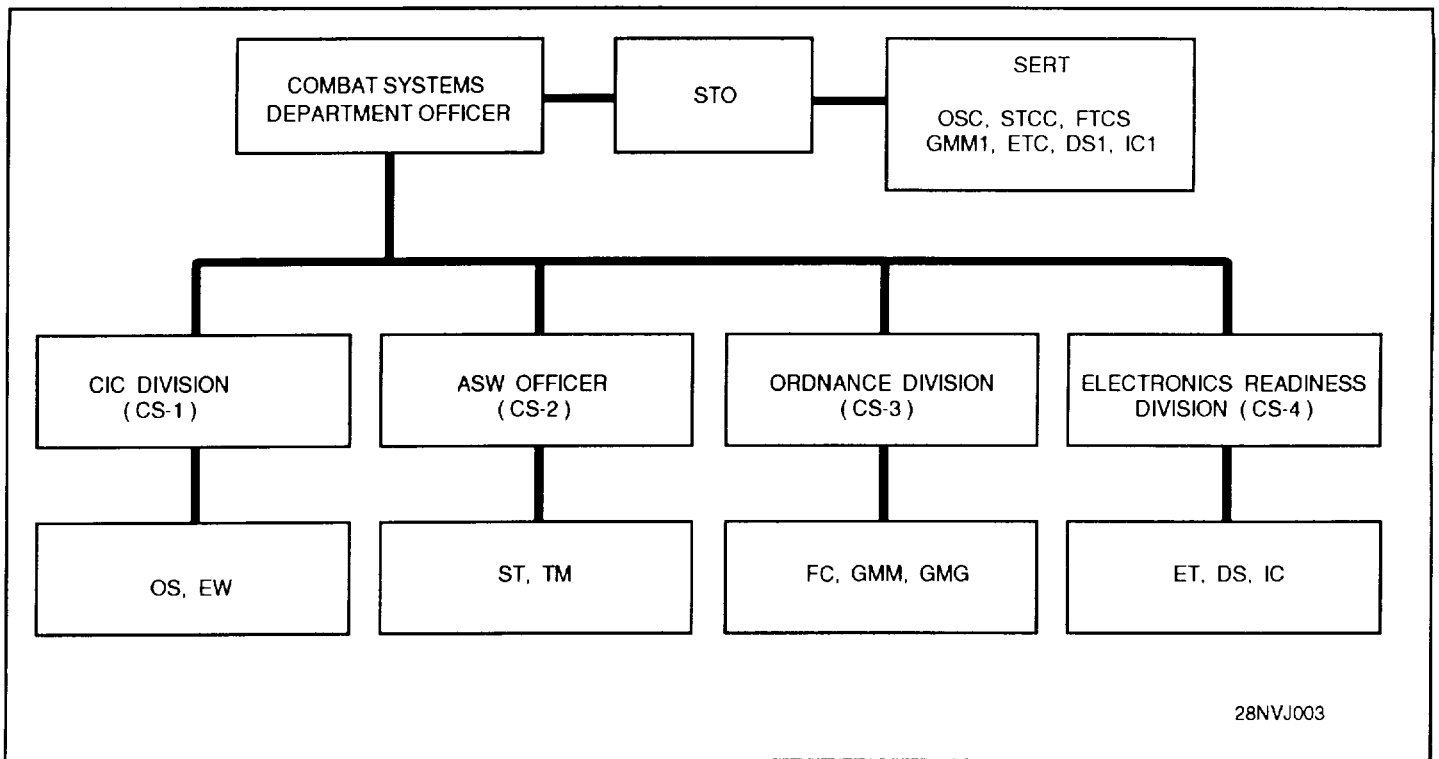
COMBAT SYSTEMS DEPARTMENT OFFICER

STO

SERT

OSC, STCC, FTCS
GMM1, ETC, DS1, IC1

CIC DIVISION
( CS-1 )

ASW OFFICER
( CS-2 )

ORDNANCE DIVISION
( CS-3 )

ELECTRONICS READINESS DIVISION ( CS-4 )

OS, EW

ST, TM

FC, GMM, GMG

ET, DS, IC

28NVJ003